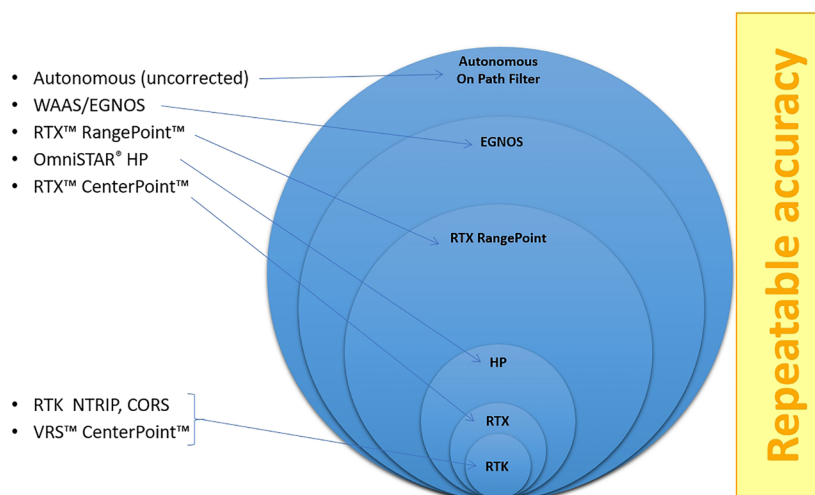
- Autonomous (uncorrected)
- WAAS/EGNOS
- RTX™ RangePoint™
- OmniSTAR® HP
- RTX™ CenterPoint™

- RTK NTRIP, CORS
- VRS™ CenterPoint™

Autonomous
On Path Filter

EGNOS

RTX RangePoint

HP

RTX

RTK

Repeatable accuracy